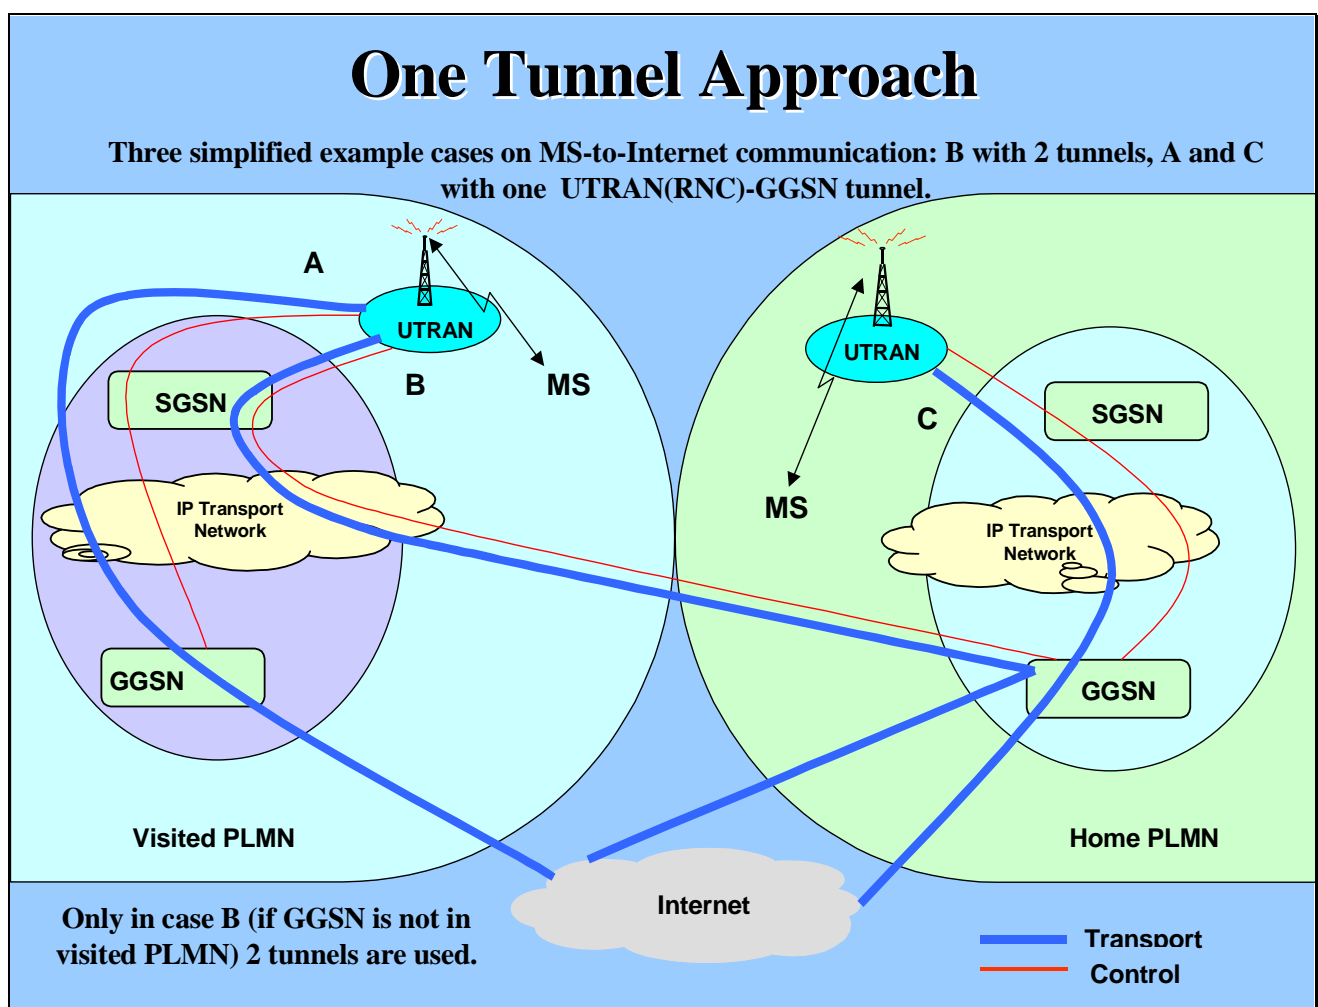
One Tunnel Approach

Three simplified example cases on MS-to-Internet communication: B with 2 tunnels, A and C with one UTRAN(RNC)-GGSN tunnel.

A

UTRAN

B

MS

SGSN

IP Transport Network

GGSN

Visited PLMN

UTRAN

C

SGSN

MS

IP Transport Network

GGSN

Home PLMN

Internet

Only in case B (if GGSN is not in visited PLMN) 2 tunnels are used.

Transport

Control